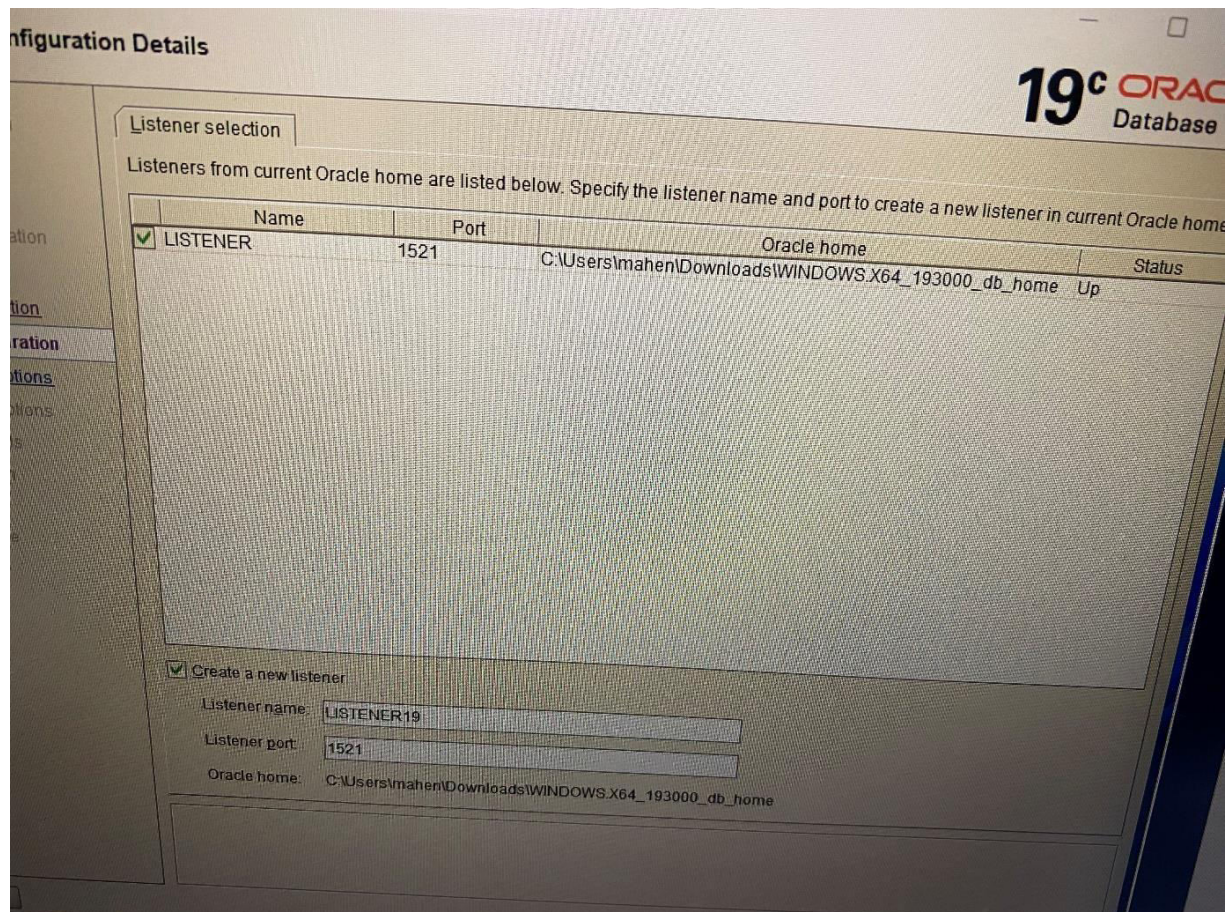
nfiguration Details

19c ORAC
Database

ation
tion
ration
tions
tions
s

Listener selection

Listeners from current Oracle home are listed below. Specify the listener name and port to create a new listener in current Oracle home

| Name | Port | Oracle home | Status |
|---|---|---|---|
| LISTENER | 1521 | C:\Users\mahen\Downloads\WINDOWS.X64_193000_db_home | Up |

Create a new listener

Listener name: LISTENER19

Listener port: 1521

Oracle home: C:\Users\mahen\Downloads\WINDOWS.X64_193000_db_home